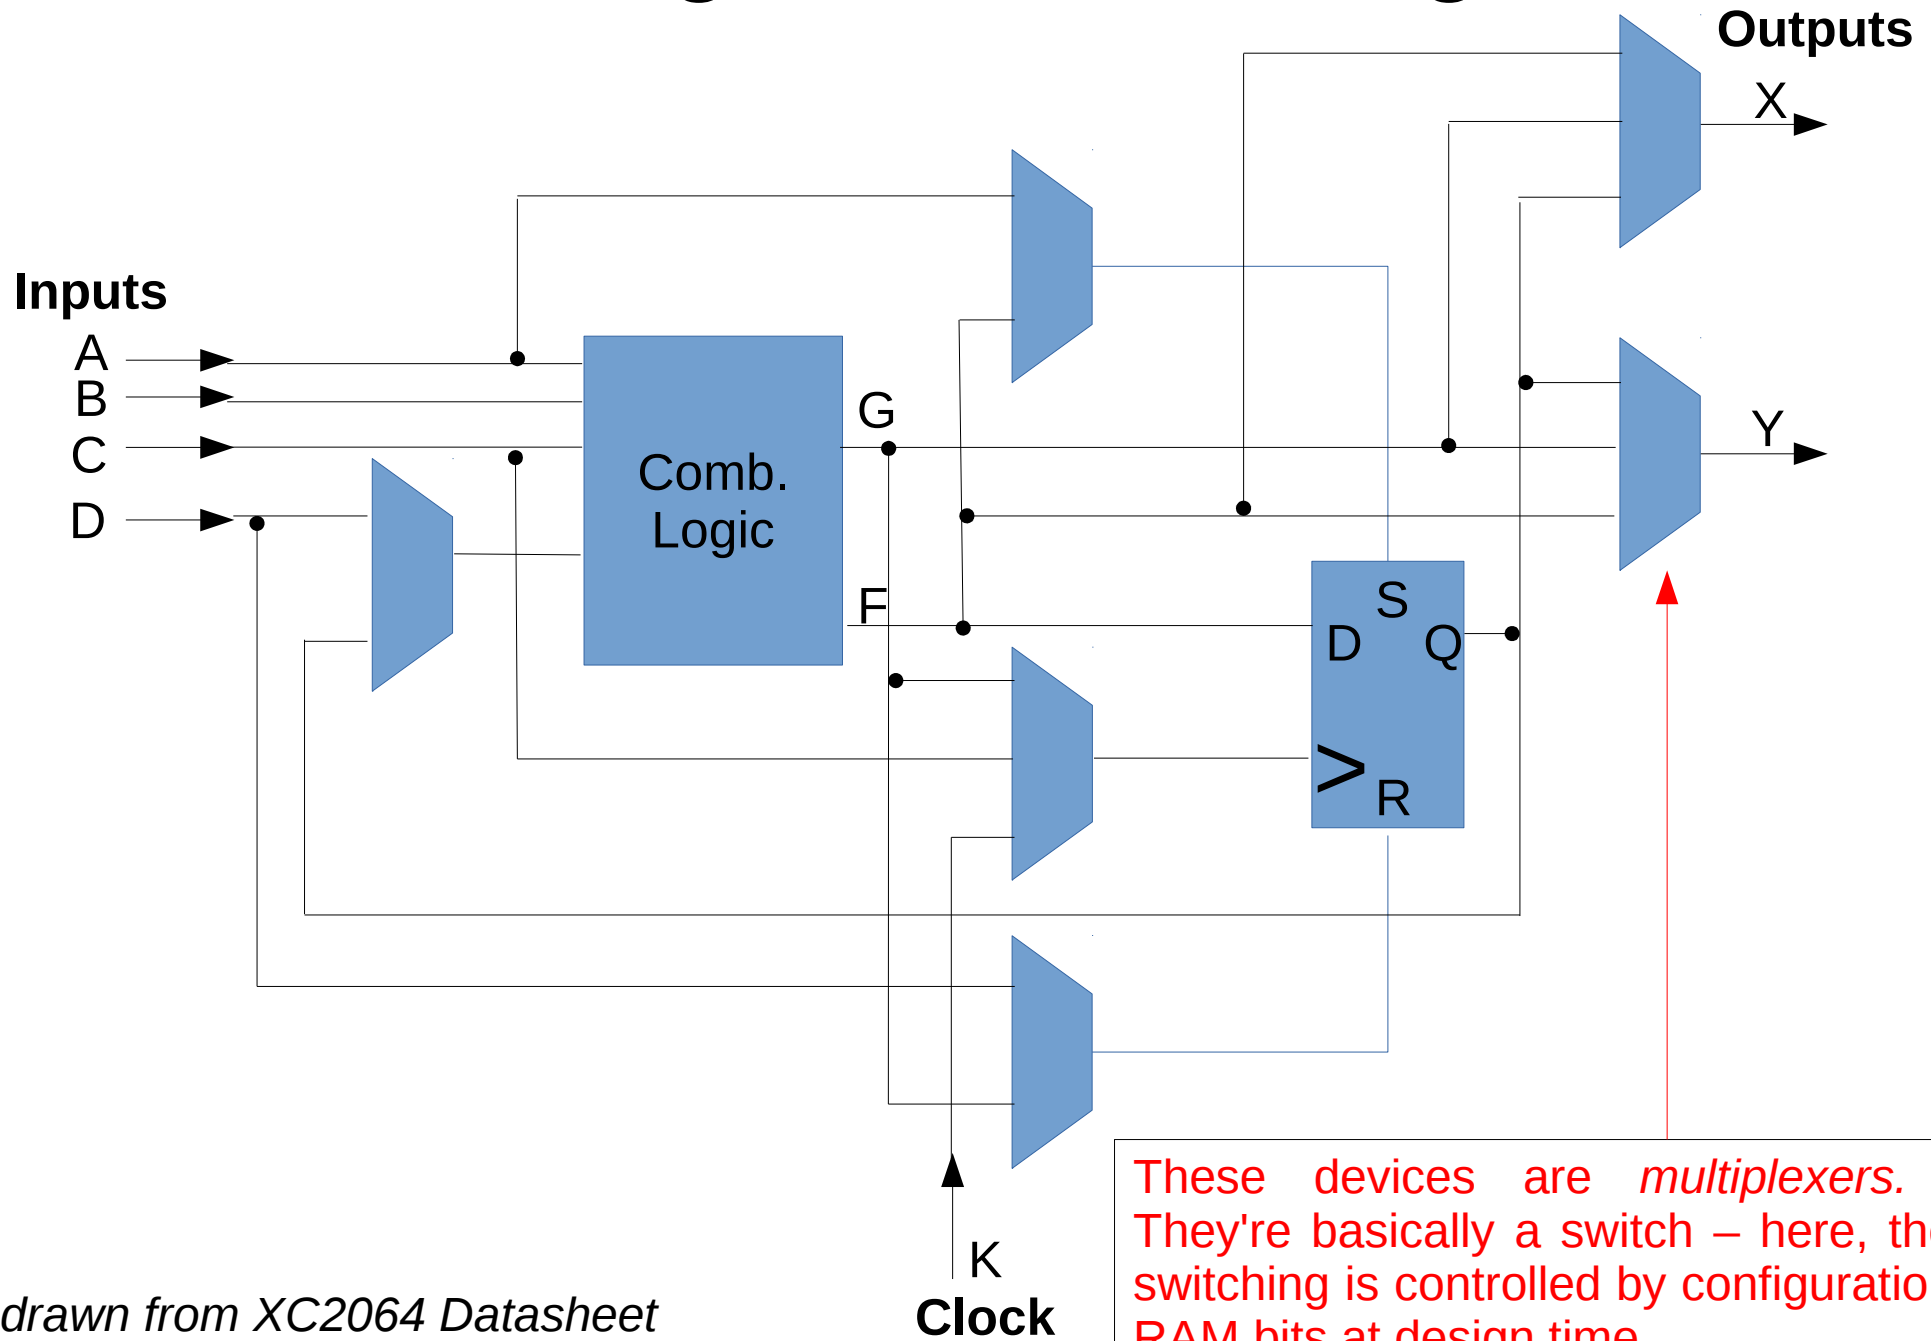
Outputs

X

Inputs

A

B

C

D

Comb. Logic

G

F

Y

S

D

Q

>

R

K

Clock

drawn from XC2064 Datasheet

These devices are *multiplexers.* They're basically a switch – here, th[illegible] switching is controlled by configuratio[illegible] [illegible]